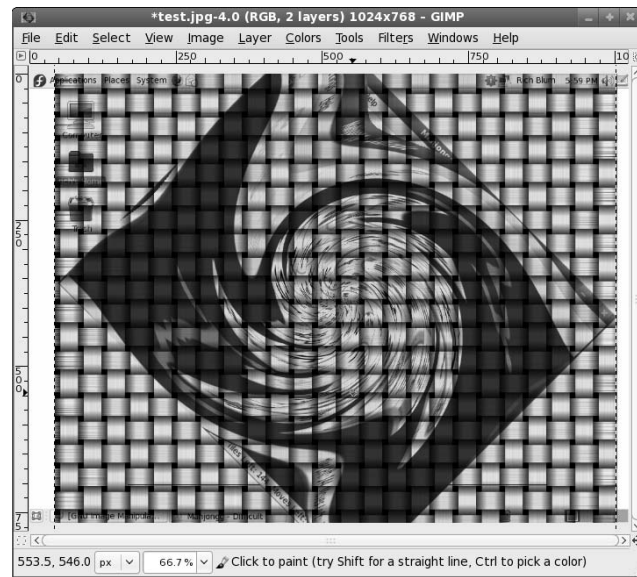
*test.jpg-4.0 (RGB, 2 layers) 1024x768 - GIMP

File Edit Select View Image Layer Colors Tools Filters Windows Help

0 250 500 750 10

Applications Places System

Rich Blum 5:59 PM

Computer

Trash

250

500

[GNU Image Manipulat... Mahjongg - Difficult

553.5, 546.0 px 66.7% Click to paint (try Shift for a straight line, Ctrl to pick a color)